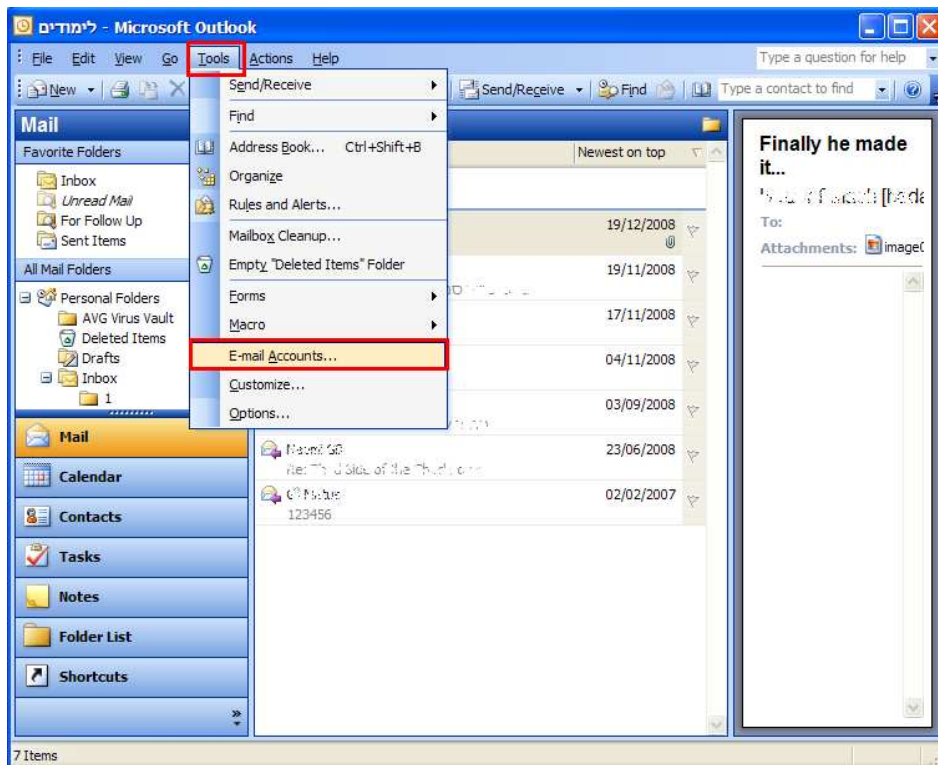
לימודים - Microsoft Outlook

File Edit View Go Tools Actions Help

Type a question for help

New

Send/Receive

Find

Type a contact to find

Mail

Favorite Folders

Inbox
Unread Mail
For Follow Up
Sent Items

All Mail Folders

Personal Folders
AVG Virus Vault
Deleted Items
Drafts
Inbox
1

Send/Receive
Find
Address Book... Ctrl+Shift+B
Organize
Rules and Alerts...
Mailbox Cleanup...
Empty "Deleted Items" Folder
Forms
Macro
E-mail Accounts...
Customize...
Options...

Newest on top

19/12/2008
19/11/2008
17/11/2008
04/11/2008
03/09/2008
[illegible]
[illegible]
23/06/2008
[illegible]
02/02/2007
123456

Finally he made it...

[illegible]

To:

Attachments: image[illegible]

Mail
Calendar
Contacts
Tasks
Notes
Folder List
Shortcuts

7 Items